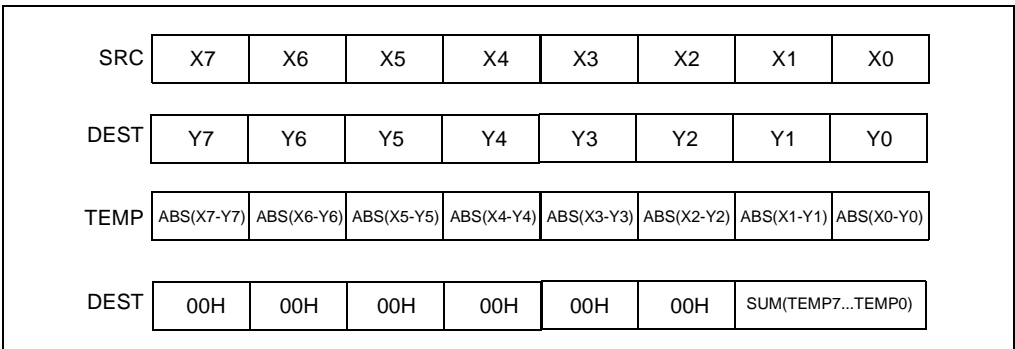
| SRC | X7 | X6 | X5 | X4 | X3 | X2 | X1 | X0 |
|---|---|---|---|---|---|---|---|---|
| DEST | Y7 | Y6 | Y5 | Y4 | Y3 | Y2 | Y1 | Y0 |
| TEMP | ABS(X7-Y7) | ABS(X6-Y6) | ABS(X5-Y5) | ABS(X4-Y4) | ABS(X3-Y3) | ABS(X2-Y2) | ABS(X1-Y1) | ABS(X0-Y0) |
| DEST | 00H | 00H | 00H | 00H | 00H | 00H | SUM(TEMP7...TEMP0) | |